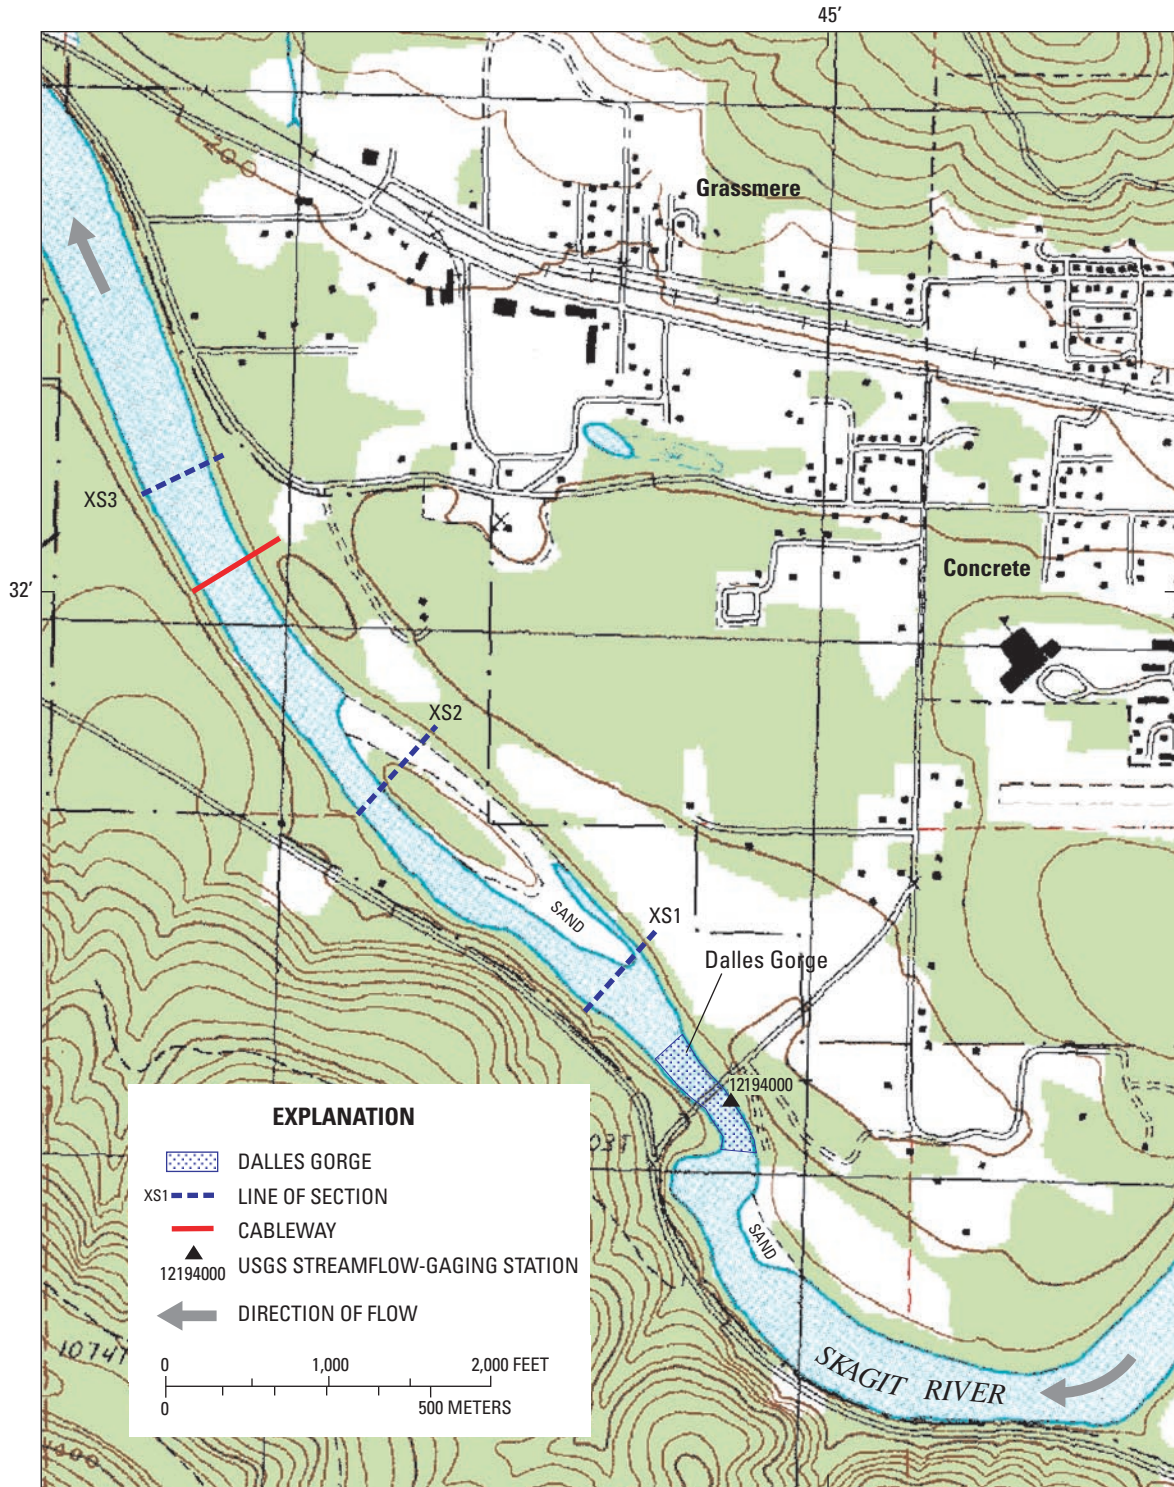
45′

32′

Grassmere

Concrete

XS3

XS2

XS1

SAND

Dalles Gorge

12194000

SAND

SKAGIT RIVER

400

035

1074

400

EXPLANATION

DALLES GORGE

XS1 LINE OF SECTION

CABLEWAY

12194000 USGS STREAMFLOW-GAGING STATION

DIRECTION OF FLOW

0 1,000 2,000 FEET

0 500 METERS